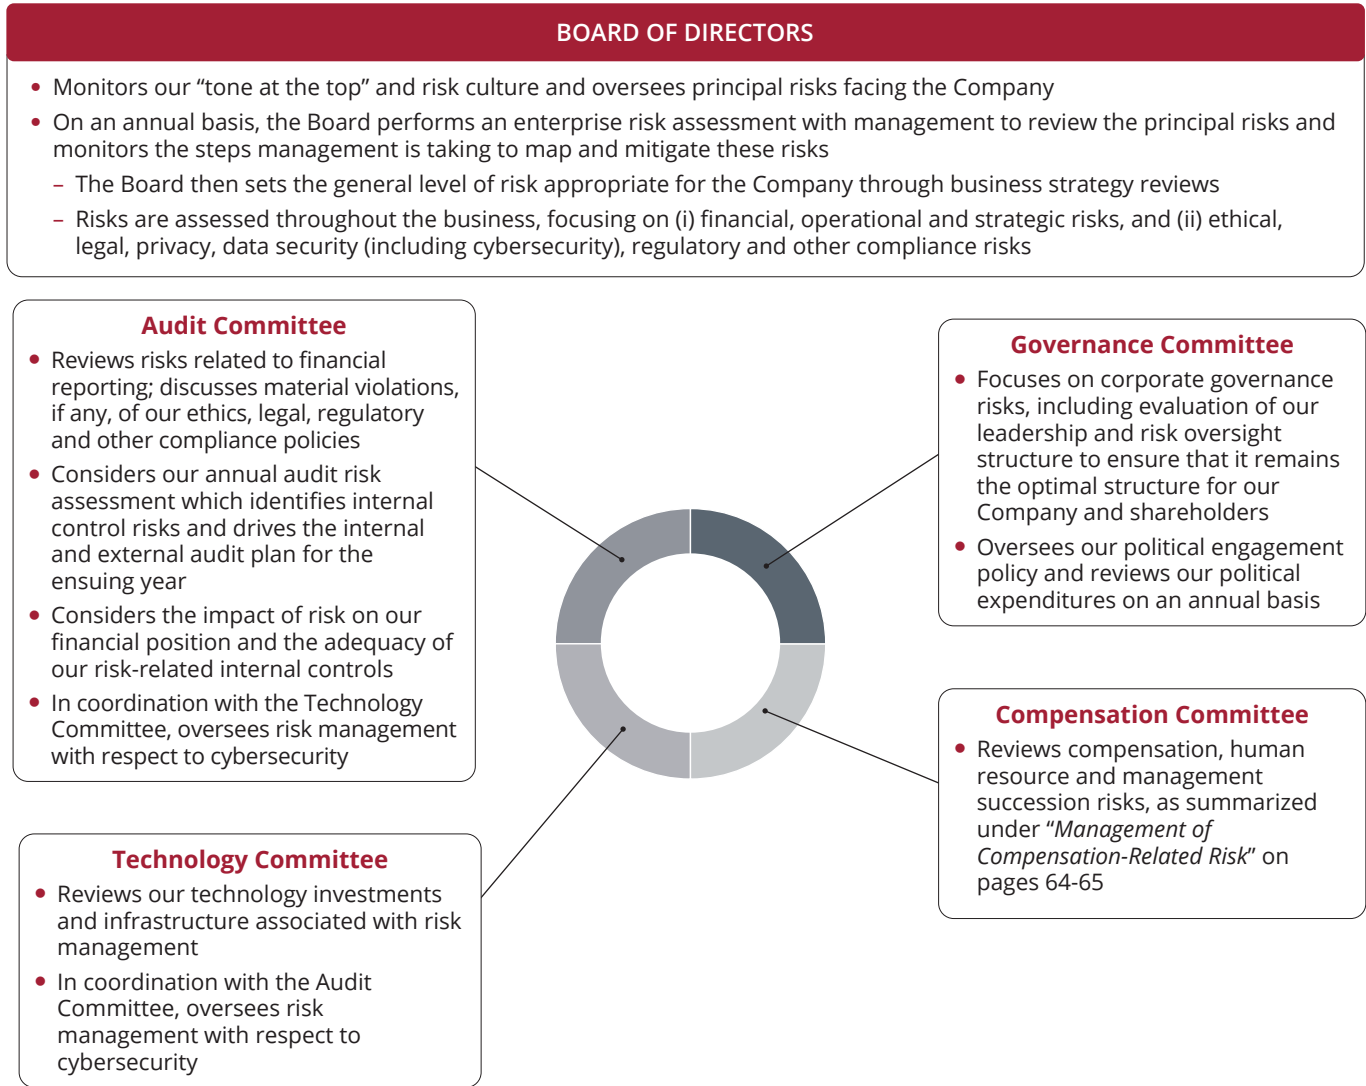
BOARD OF DIRECTORS

• Monitors our “tone at the top” and risk culture and oversees principal risks facing the Company

• On an annual basis, the Board performs an enterprise risk assessment with management to review the principal risks and monitors the steps management is taking to map and mitigate these risks

– The Board then sets the general level of risk appropriate for the Company through business strategy reviews

– Risks are assessed throughout the business, focusing on (i) financial, operational and strategic risks, and (ii) ethical, legal, privacy, data security (including cybersecurity), regulatory and other compliance risks

Audit Committee

• Reviews risks related to financial reporting; discusses material violations, if any, of our ethics, legal, regulatory and other compliance policies

• Considers our annual audit risk assessment which identifies internal control risks and drives the internal and external audit plan for the ensuing year

• Considers the impact of risk on our financial position and the adequacy of our risk-related internal controls

• In coordination with the Technology Committee, oversees risk management with respect to cybersecurity

Governance Committee

• Focuses on corporate governance risks, including evaluation of our leadership and risk oversight structure to ensure that it remains the optimal structure for our Company and shareholders

• Oversees our political engagement policy and reviews our political expenditures on an annual basis

Compensation Committee

• Reviews compensation, human resource and management succession risks, as summarized under “Management of Compensation-Related Risk” on pages 64-65

Technology Committee

• Reviews our technology investments and infrastructure associated with risk management

• In coordination with the Audit Committee, oversees risk management with respect to cybersecurity